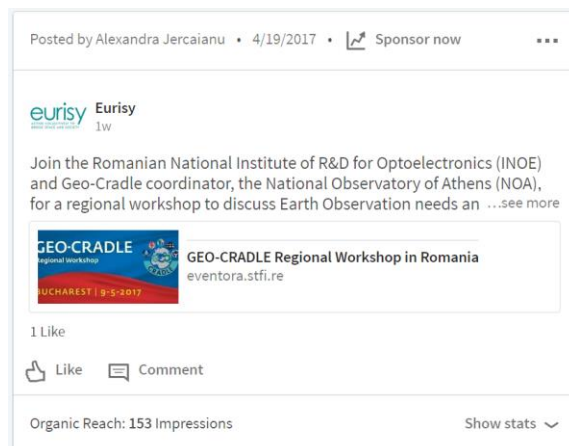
Posted by Alexandra Jercaianu • 4/19/2017 • Sponsor now •••

eurisy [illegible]

Eurisy
1w

Join the Romanian National Institute of R&D for Optoelectronics (INOE) and Geo-Cradle coordinator, the National Observatory of Athens (NOA), for a regional workshop to discuss Earth Observation needs an ...see more

GEO-CRADLE
Regional Workshop
BUCHAREST | 9-5-2017

GEO-CRADLE Regional Workshop in Romania
eventora.stfi.re

1 Like

Like Comment

Organic Reach: 153 Impressions

Show stats